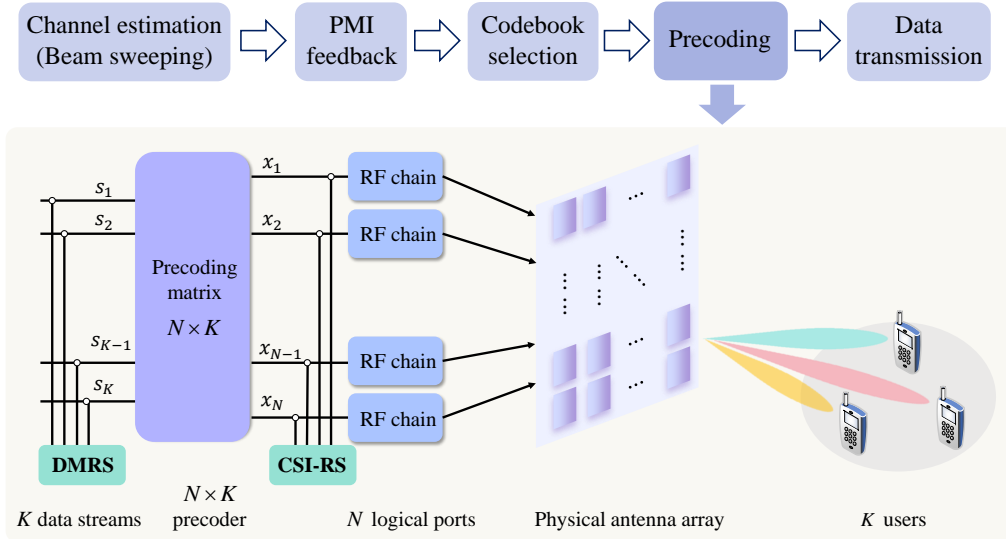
Channel estimation (Beam sweeping)

PMI feedback

Codebook selection

Precoding

Data transmission

$s_1$

$s_2$

$s_{K-1}$

$s_K$

Precoding matrix

$N \times K$

$x_1$

$x_2$

$x_{N-1}$

$x_N$

RF chain

RF chain

RF chain

RF chain

DMRS

CSI-RS

$K$ data streams

$N \times K$ precoder

$N$ logical ports

Physical antenna array

$K$ users